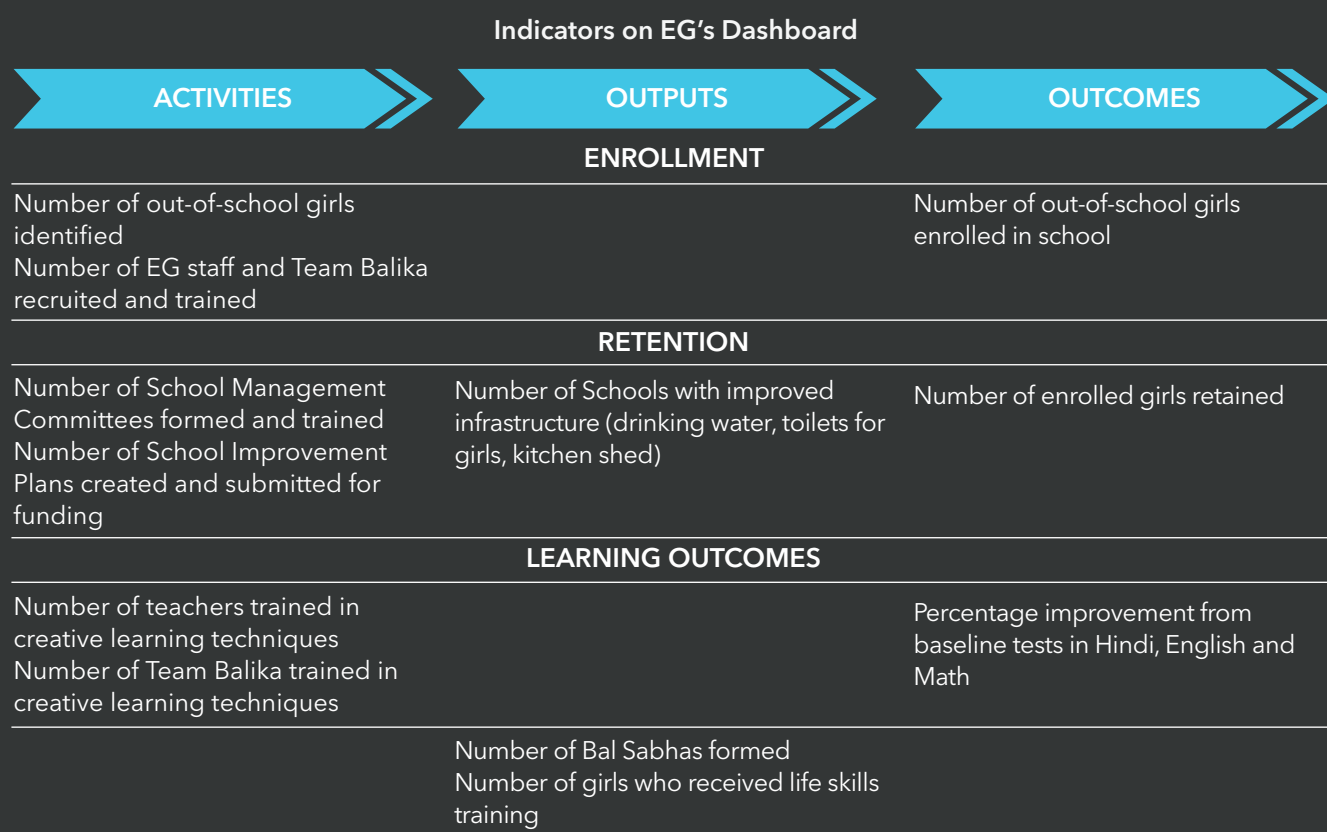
Indicators on EG's Dashboard

| ACTIVITIES | OUTPUTS | OUTCOMES |
|---|---|---|
| **ENROLLMENT** | | |
| Number of out-of-school girls identified<br>Number of EG staff and Team Balika recruited and trained | | Number of out-of-school girls enrolled in school |
| **RETENTION** | | |
| Number of School Management Committees formed and trained<br>Number of School Improvement Plans created and submitted for funding | Number of Schools with improved infrastructure (drinking water, toilets for girls, kitchen shed) | Number of enrolled girls retained |
| **LEARNING OUTCOMES** | | |
| Number of teachers trained in creative learning techniques<br>Number of Team Balika trained in creative learning techniques | | Percentage improvement from baseline tests in Hindi, English and Math |
| | Number of Bal Sabhas formed<br>Number of girls who received life skills training | |